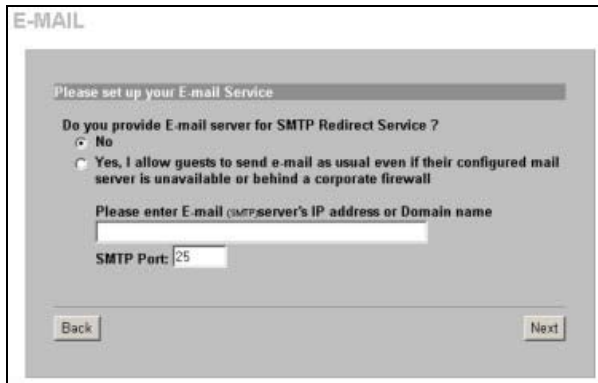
E-MAIL

Please set up your E-mail Service

Do you provide E-mail server for SMTP Redirect Service ?

No

Yes, I allow guests to send e-mail as usual even if their configured mail server is unavailable or behind a corporate firewall

Please enter E-mail (SMTP)server's IP address or Domain name

SMTP Port: 25

Back

Next